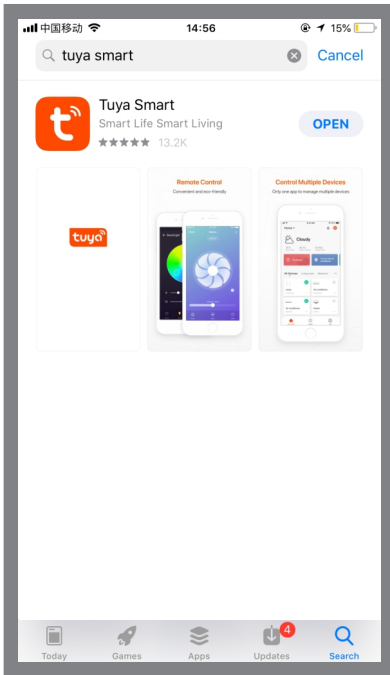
中国移动 14:56 15%

tuya smart Cancel

Tuya Smart
Smart Life Smart Living
13.2K
OPEN

tuya

Remote Control
Convenient and eco-friendly

Control Multiple Devices
Only one app to manage multiple devices

Cloudy

Today Games Apps 4 Updates Search